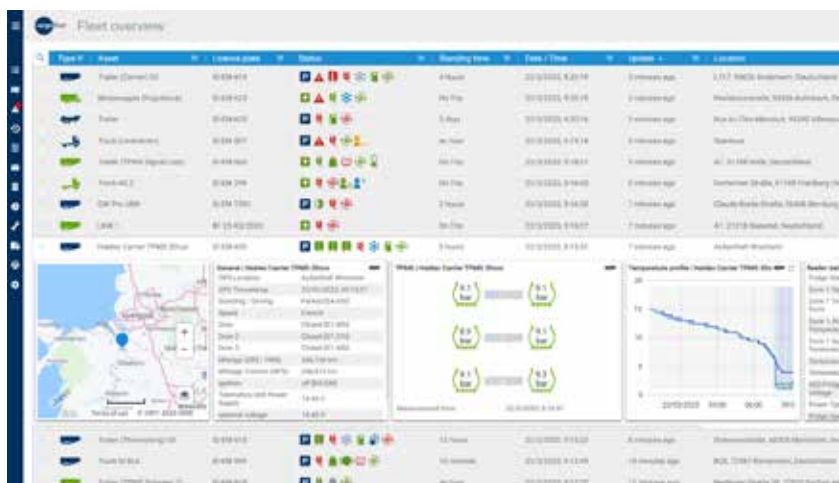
Fleet overview

| Type | Asset | Licence plate | Status | Standing time | Date / Time | Update | Location |
|---|---|---|---|---|---|---|---|
| | Trailer (Carrier) 01 | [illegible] | | 4 hours | 22/2/2023, 8:20:18 | 3 minutes ago | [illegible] |
| | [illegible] | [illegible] | | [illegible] | 22/2/2023, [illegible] | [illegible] | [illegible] |
| | Trailer | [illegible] | | 3 days | 22/2/2023, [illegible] | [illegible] | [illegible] |
| | Truck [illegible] | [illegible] | | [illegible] | 22/2/2023, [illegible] | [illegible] | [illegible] |
| | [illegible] | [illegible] | | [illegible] | 22/2/2023, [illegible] | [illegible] | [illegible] |
| | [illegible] | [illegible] | | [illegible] | 22/2/2023, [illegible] | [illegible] | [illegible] |
| | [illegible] | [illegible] | | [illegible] | 22/2/2023, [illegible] | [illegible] | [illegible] |
| | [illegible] | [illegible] | | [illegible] | 22/2/2023, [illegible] | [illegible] | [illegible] |
| | Hadtec Carrier TPMS Shiva | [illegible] | | 5 hours | 22/2/2023, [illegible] | 7 minutes ago | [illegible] |

General | Hadtec Carrier TPMS Shiva

TPMS | Hadtec Carrier TPMS Shiva

9.1 bar
9.1 bar
8.9 bar
9.1 bar
9.1 bar
9.3 bar

Temperature profile | Hadtec Carrier TPMS Shiv

20
15
10
5

22/02/2023
06:00

Terms of use © 1987-2023 HERE

| Type | Asset | Licence plate | Status | Standing time | Date / Time | Update | Location |
|---|---|---|---|---|---|---|---|
| | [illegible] | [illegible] | | 12 hours | 22/2/2023, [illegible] | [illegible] | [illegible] |
| | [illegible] | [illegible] | | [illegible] | 22/2/2023, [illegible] | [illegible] | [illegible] |